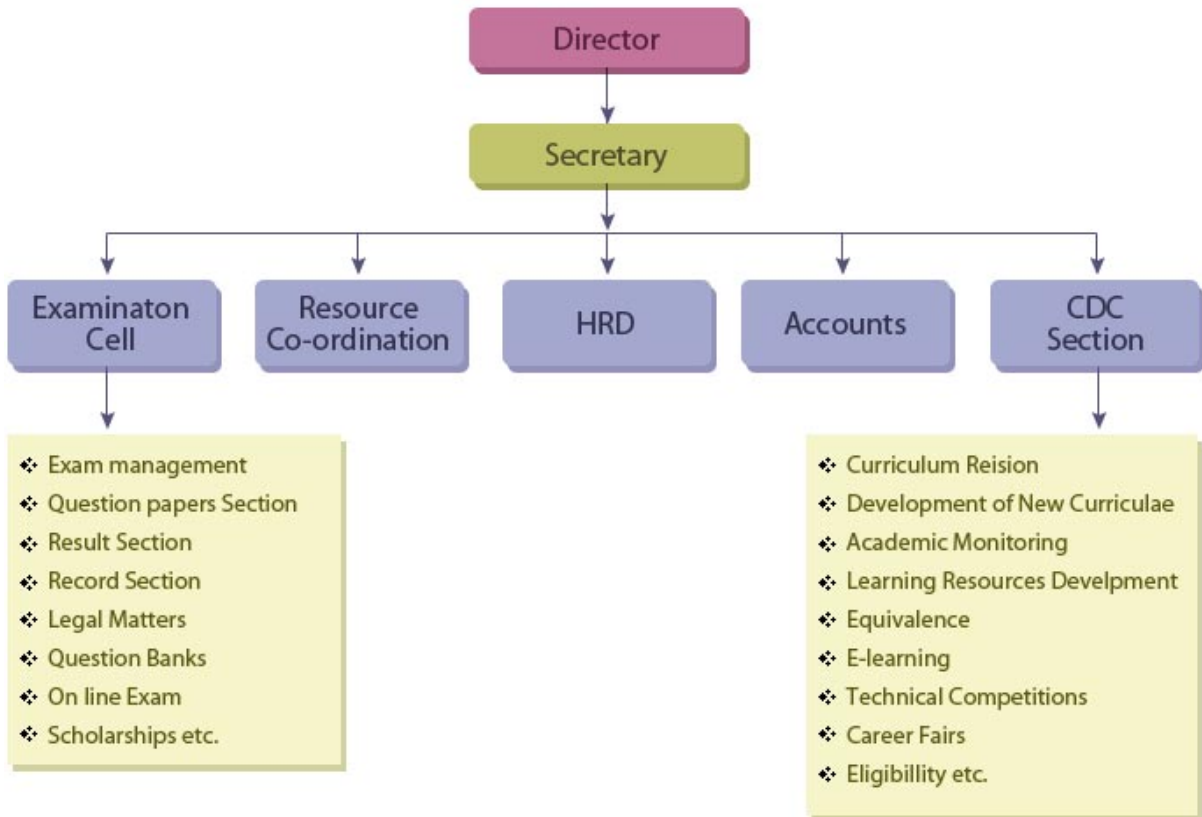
Director

Secretary

Examinaton Cell

Resource Co-ordination

HRD

Accounts

CDC Section

❖ Exam management
❖ Question papers Section
❖ Result Section
❖ Record Section
❖ Legal Matters
❖ Question Banks
❖ On line Exam
❖ Scholarships etc.

❖ Curriculum Reision
❖ Development of New Curriculae
❖ Academic Monitoring
❖ Learning Resources Develpment
❖ Equivalence
❖ E-learning
❖ Technical Competitions
❖ Career Fairs
❖ Eligibillity etc.